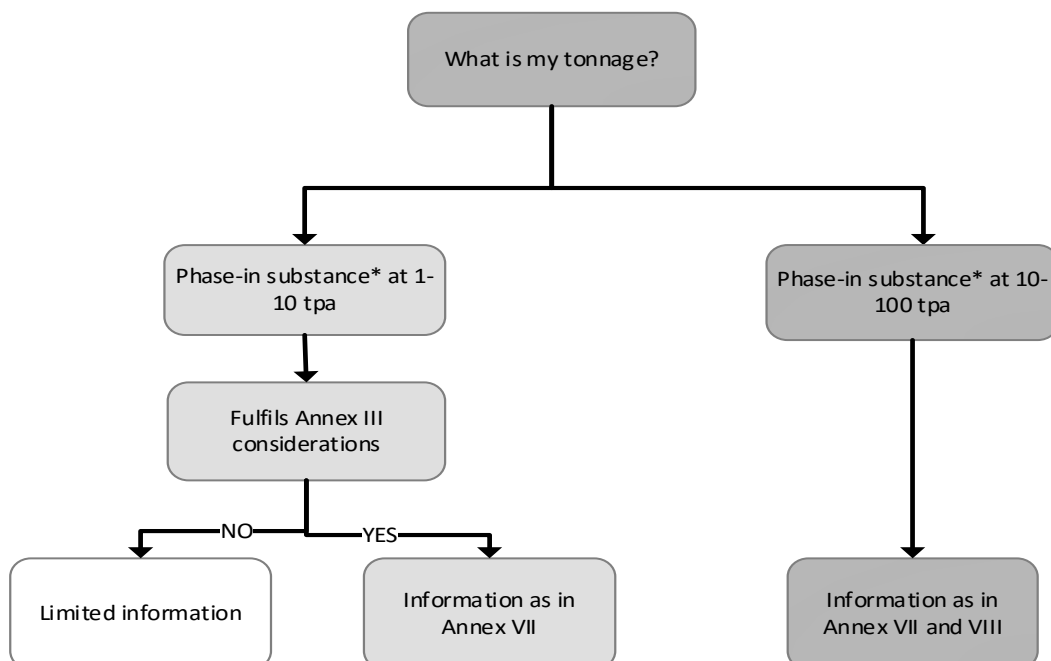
What is my tonnage?

Phase-in substance* at 1-10 tpa

Phase-in substance* at 10-100 tpa

Fulfils Annex III considerations

NO

YES

Limited information

Information as in Annex VII

Information as in Annex VII and VIII